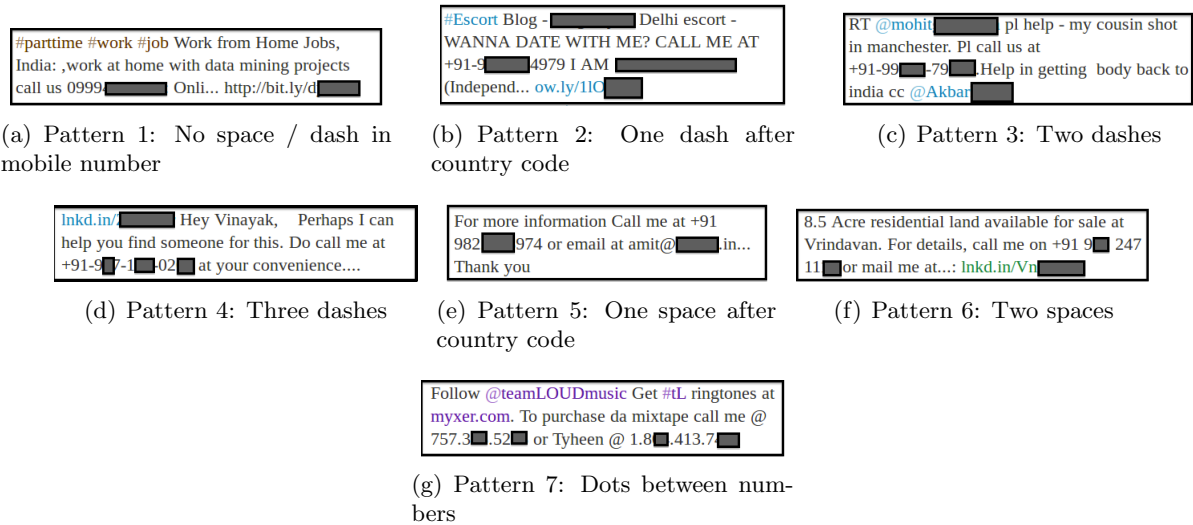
#parttime #work #job Work from Home Jobs, India: ,work at home with data mining projects call us 0999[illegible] Onli... http://bit.ly/d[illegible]

(a) Pattern 1: No space / dash in mobile number

#Escort Blog - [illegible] Delhi escort - WANNA DATE WITH ME? CALL ME AT +91-9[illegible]4979 I AM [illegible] (Independ... ow.ly/1lO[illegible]

(b) Pattern 2: One dash after country code

RT @mohit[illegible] pl help - my cousin shot in manchester. Pl call us at +91-99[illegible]-79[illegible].Help in getting body back to india cc @Akbar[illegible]

(c) Pattern 3: Two dashes

lnkd.in/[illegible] Hey Vinayak, Perhaps I can help you find someone for this. Do call me at +91-9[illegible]7-1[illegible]-02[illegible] at your convenience....

(d) Pattern 4: Three dashes

For more information Call me at +91 982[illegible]974 or email at amit@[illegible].in... Thank you

(e) Pattern 5: One space after country code

8.5 Acre residential land available for sale at Vrindavan. For details, call me on +91 9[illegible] 247 11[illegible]or mail me at...: lnkd.in/Vn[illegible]

(f) Pattern 6: Two spaces

Follow @teamLOUDmusic Get #tL ringtones at myxer.com. To purchase da mixtape call me @ 757.3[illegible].52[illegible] or Tyheen @ 1.8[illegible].413.7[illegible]

(g) Pattern 7: Dots between numbers